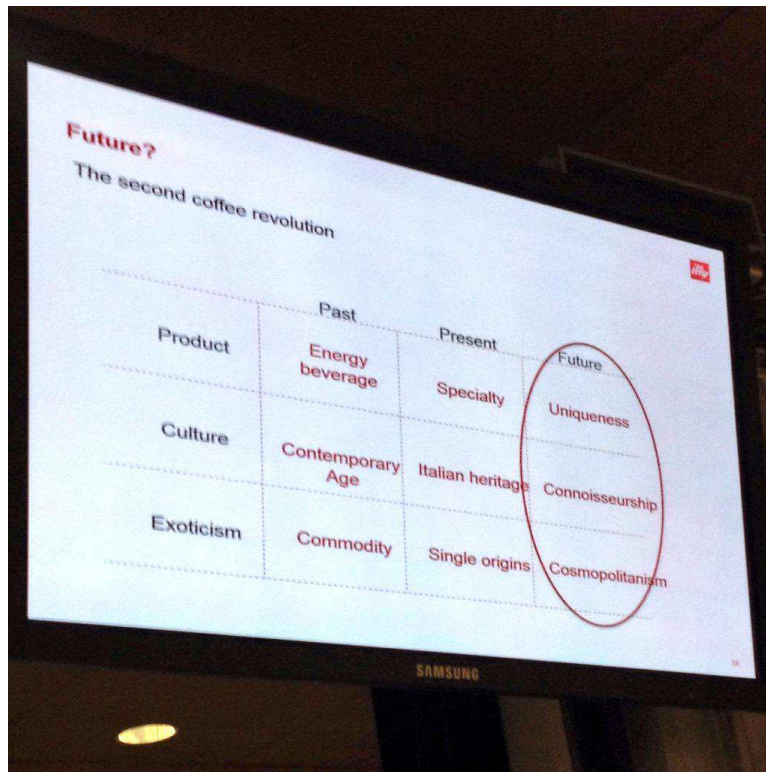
Future?

The second coffee revolution

illy

| | Past | Present | Future |
|---|---|---|---|
| Product | Energy beverage | Specialty | Uniqueness |
| Culture | Contemporary Age | Italian heritage | Connoisseurship |
| Exoticism | Commodity | Single origins | Cosmopolitanism |

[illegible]

SAMSUNG